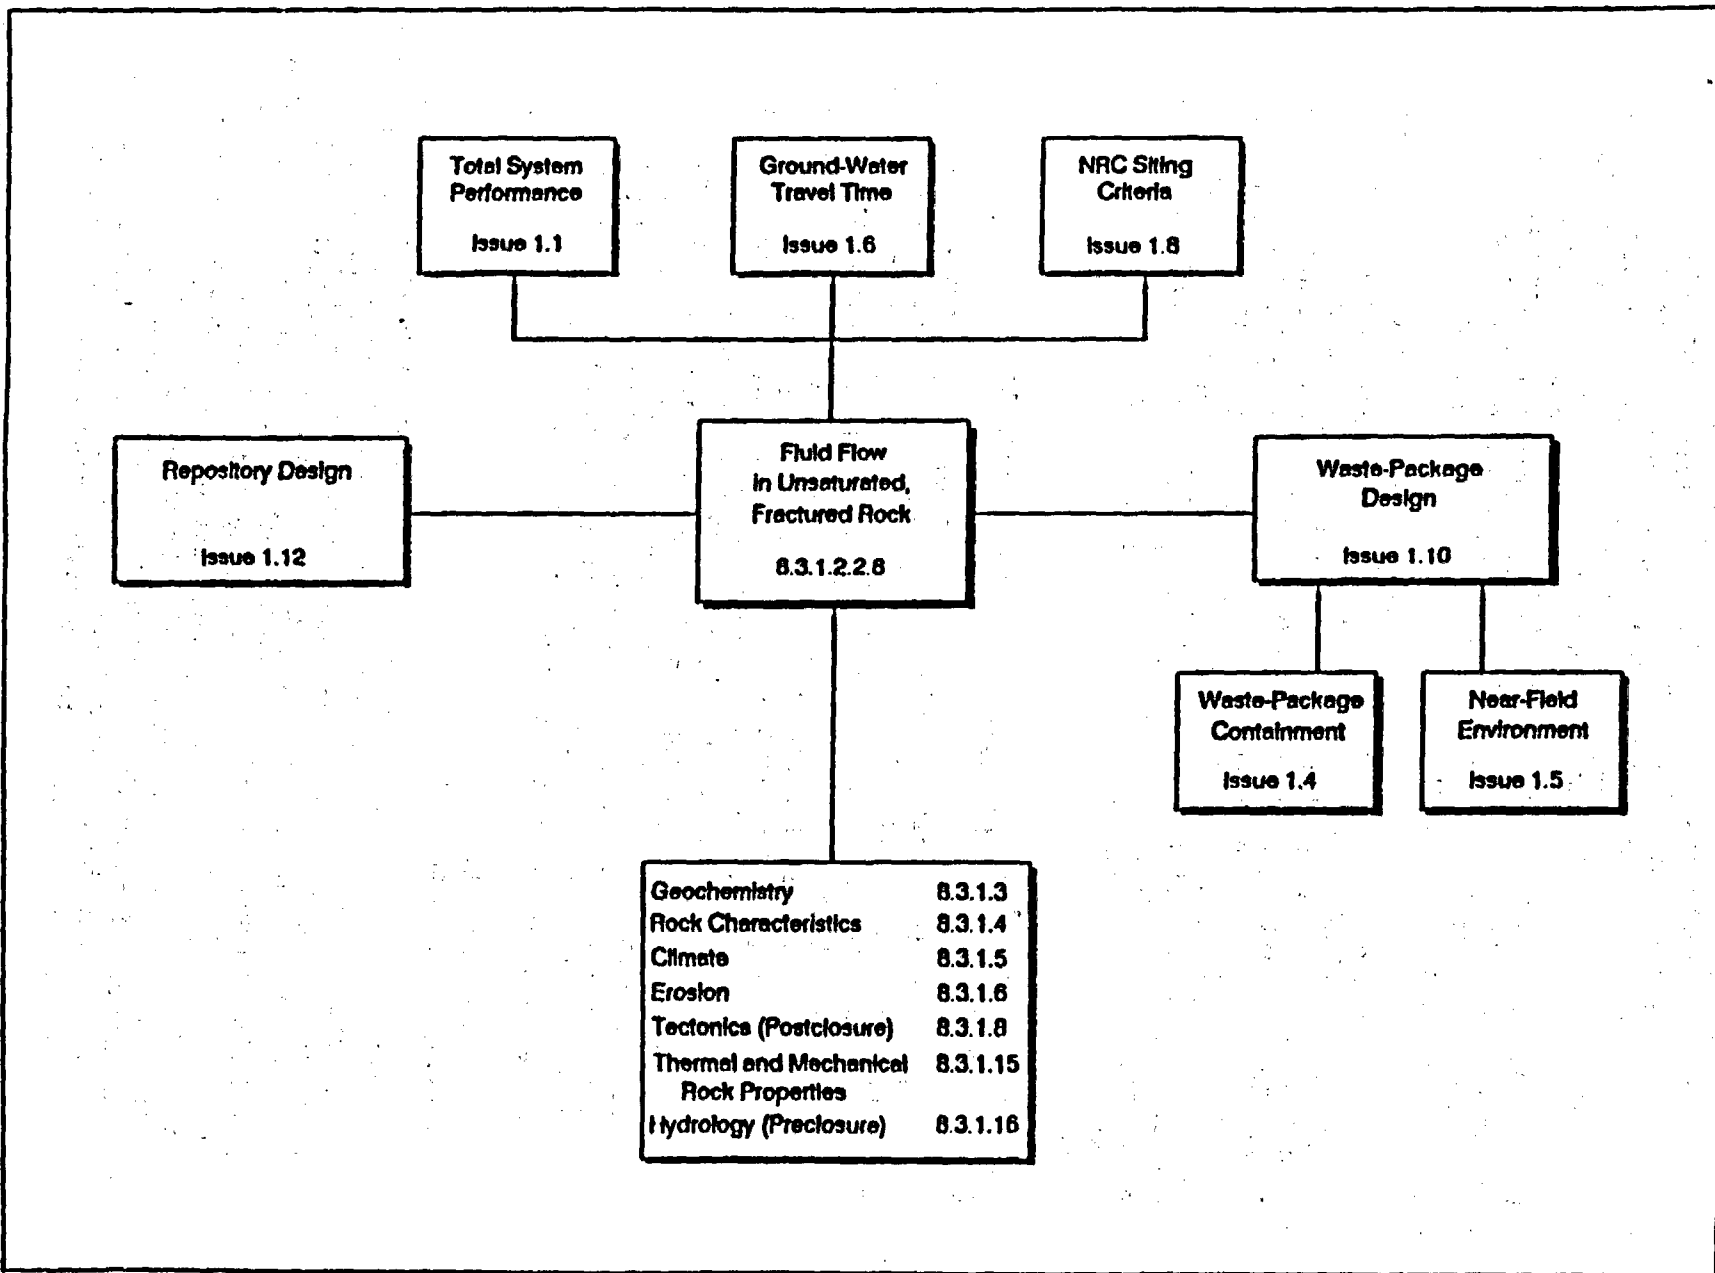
Total System Performance

Issue 1.1

Ground-Water Travel Time

Issue 1.6

NRC Siting Criteria

Issue 1.8

Repository Design

Issue 1.12

Fluid Flow in Unsaturated, Fractured Rock

8.3.1.2.2.8

Waste-Package Design

Issue 1.10

Waste-Package Containment

Issue 1.4

Near-Field Environment

Issue 1.5

| | |
|---|---|
| Geochemistry | 8.3.1.3 |
| Rock Characteristics | 8.3.1.4 |
| Climate | 8.3.1.5 |
| Erosion | 8.3.1.6 |
| Tectonics (Postclosure) | 8.3.1.8 |
| Thermal and Mechanical Rock Properties | 8.3.1.15 |
| Hydrology (Preclosure) | 8.3.1.16 |